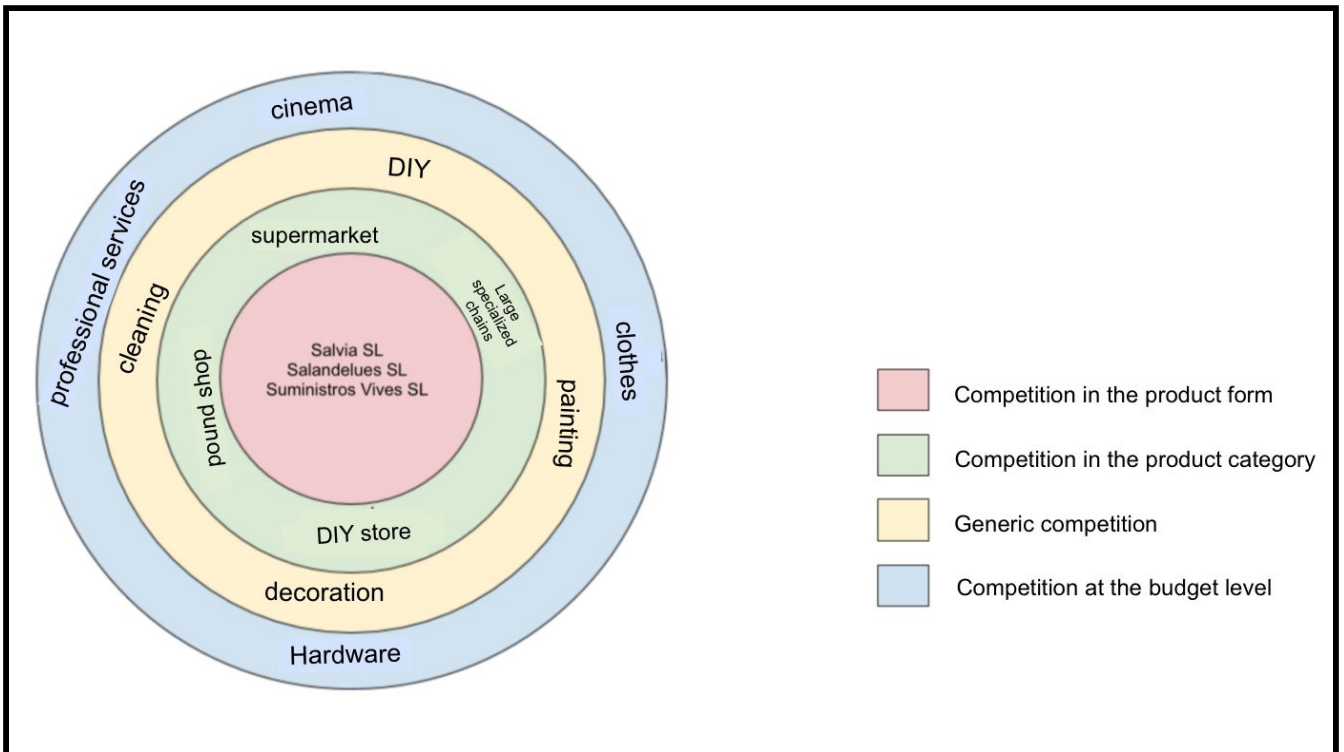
cinema

professional services

clothes

DIY

cleaning

painting

supermarket

Large specialized chains

pound shop

Salvia SL
Salandelues SL
Suministros Vives SL

DIY store

decoration

Hardware

Competition in the product form

Competition in the product category

Generic competition

Competition at the budget level